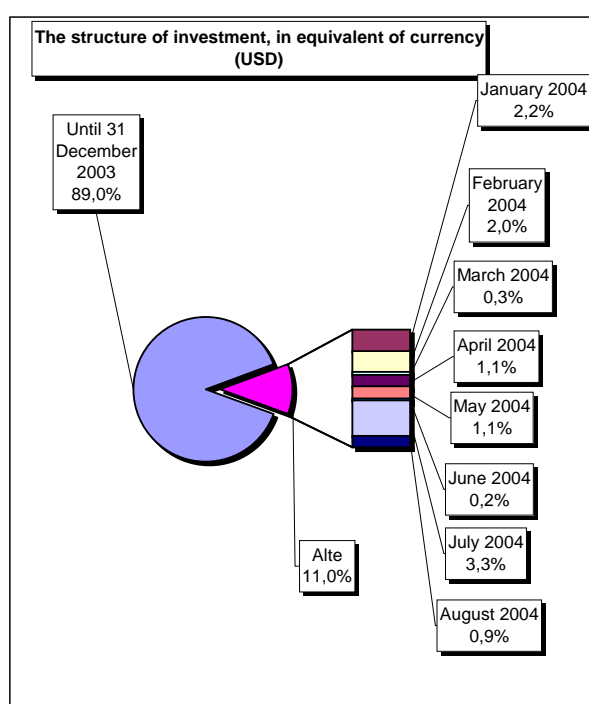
The structure of investment, in equivalent of currency (USD)

Until 31 December 2003 89,0%

January 2004 2,2%

February 2004 2,0%

March 2004 0,3%

April 2004 1,1%

May 2004 1,1%

June 2004 0,2%

July 2004 3,3%

August 2004 0,9%

Alte 11,0%